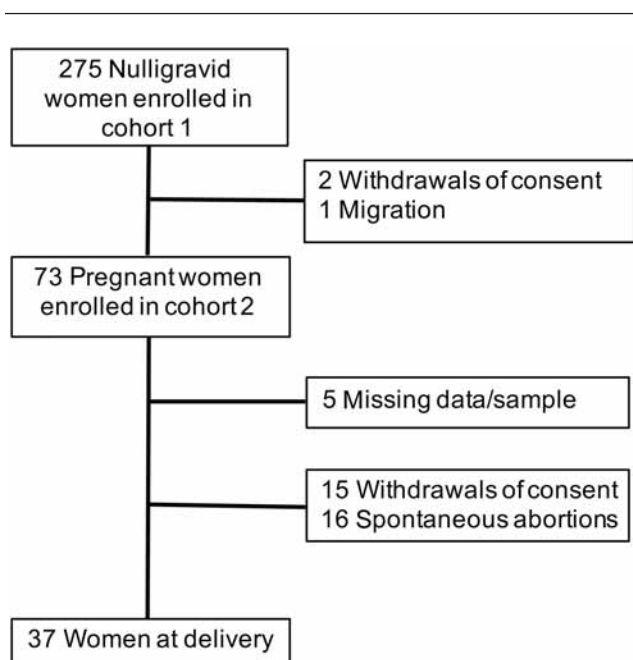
275 Nulligravid women enrolled in cohort 1

2 Withdrawals of consent
1 Migration

73 Pregnant women enrolled in cohort 2

5 Missing data/sample

15 Withdrawals of consent
16 Spontaneous abortions

37 Women at delivery